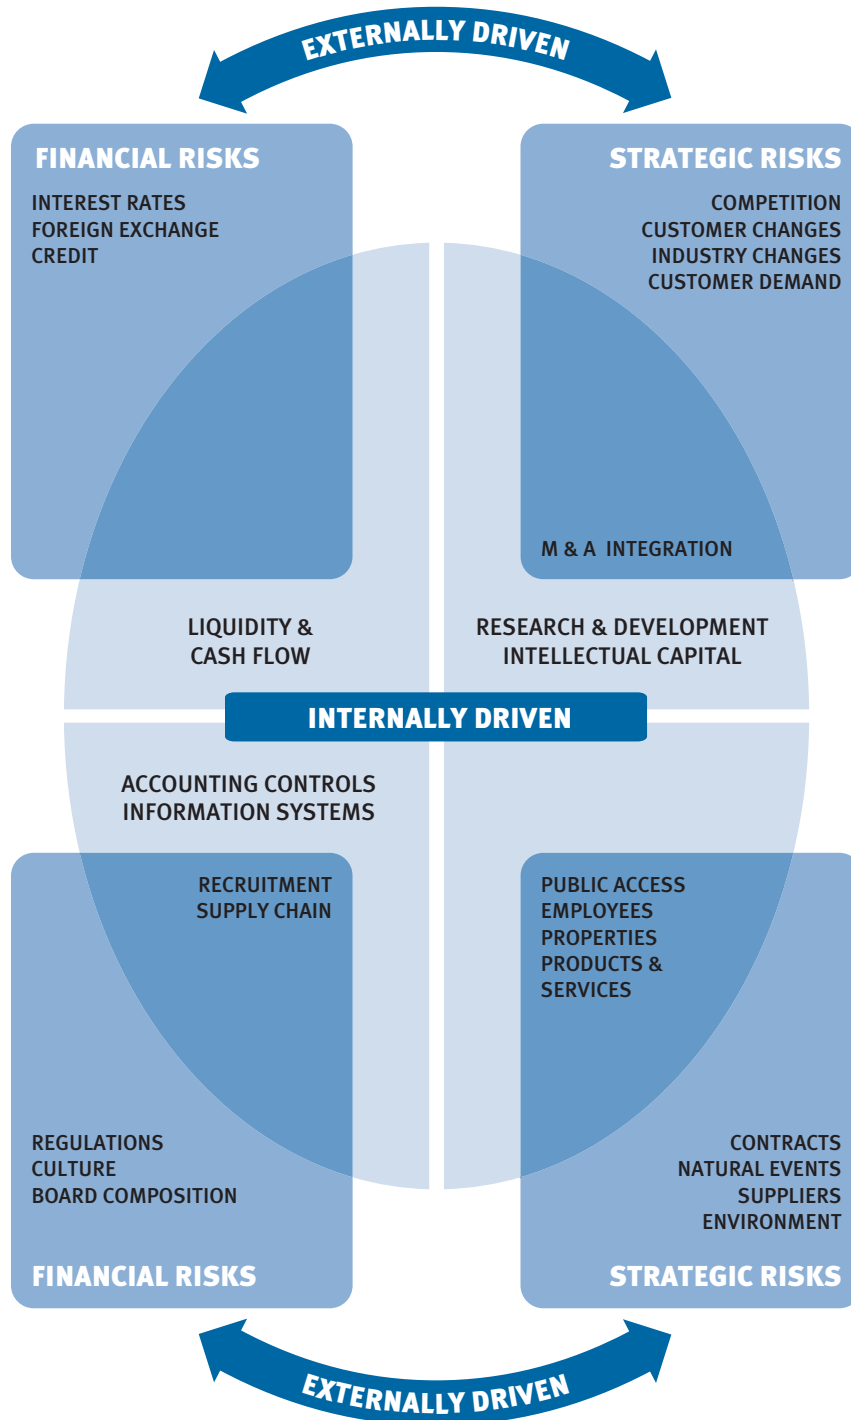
EXTERNALLY DRIVEN

FINANCIAL RISKS

INTEREST RATES
FOREIGN EXCHANGE
CREDIT

STRATEGIC RISKS

COMPETITION
CUSTOMER CHANGES
INDUSTRY CHANGES
CUSTOMER DEMAND

M & A INTEGRATION

LIQUIDITY & CASH FLOW

RESEARCH & DEVELOPMENT
INTELLECTUAL CAPITAL

INTERNALLY DRIVEN

ACCOUNTING CONTROLS
INFORMATION SYSTEMS

RECRUITMENT
SUPPLY CHAIN

PUBLIC ACCESS
EMPLOYEES
PROPERTIES
PRODUCTS & SERVICES

REGULATIONS
CULTURE
BOARD COMPOSITION

CONTRACTS
NATURAL EVENTS
SUPPLIERS
ENVIRONMENT

FINANCIAL RISKS

STRATEGIC RISKS

EXTERNALLY DRIVEN